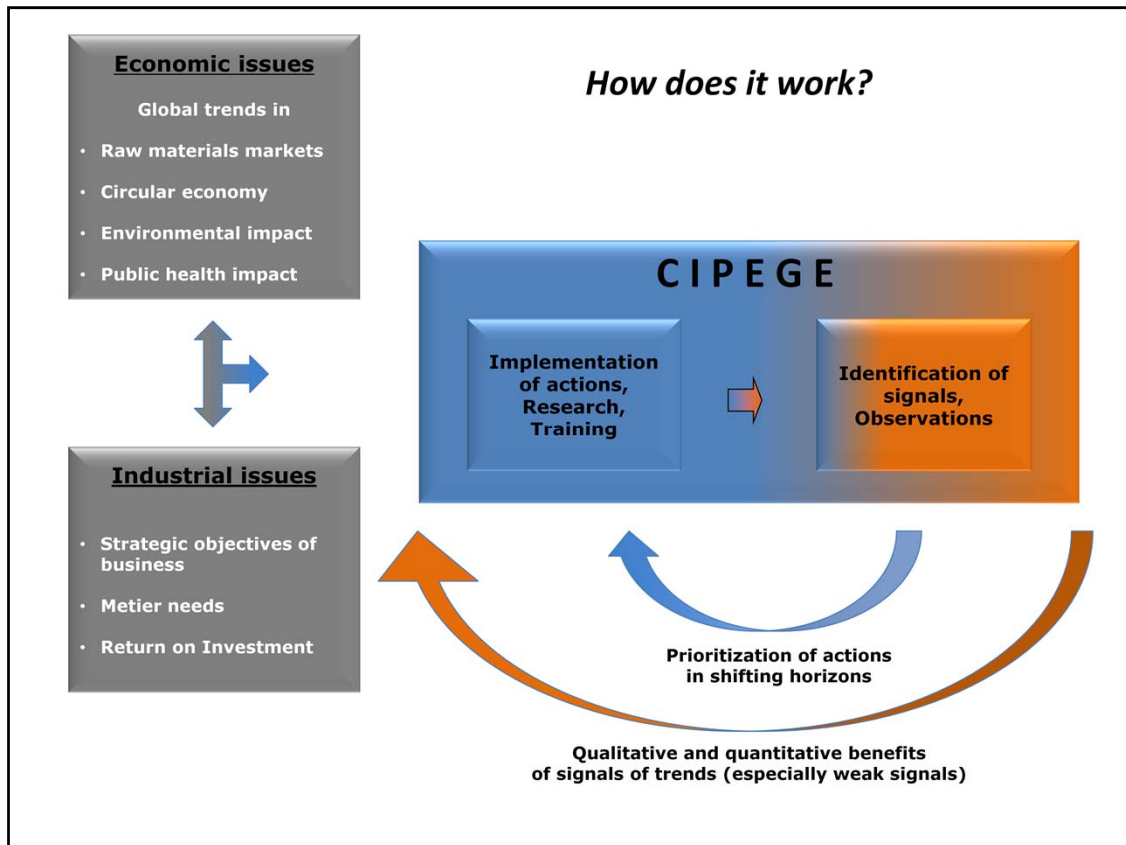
Economic issues

Global trends in

- Raw materials markets
- Circular economy
- Environmental impact
- Public health impact

How does it work?

CIPEGE

Implementation of actions, Research, Training

Identification of signals, Observations

Industrial issues

- Strategic objectives of business
- Metier needs
- Return on Investment

Prioritization of actions in shifting horizons

Qualitative and quantitative benefits of signals of trends (especially weak signals)